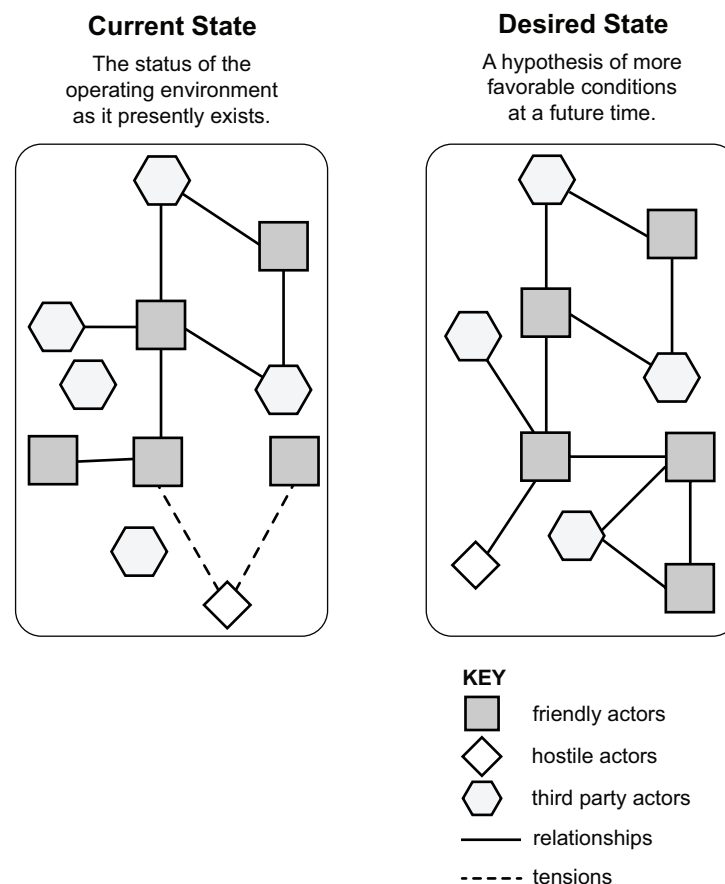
Current State

The status of the operating environment as it presently exists.

Desired State

A hypothesis of more favorable conditions at a future time.

KEY

friendly actors

hostile actors

third party actors

relationships

tensions